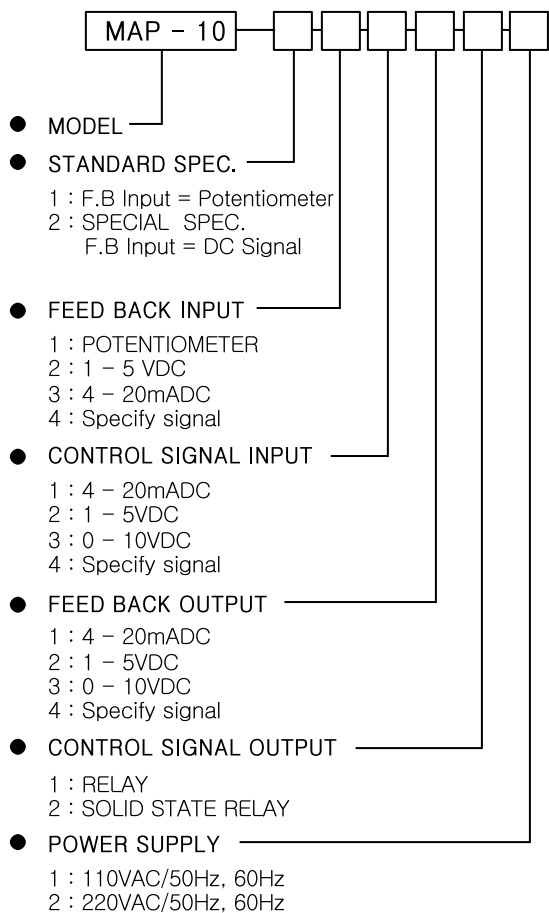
MAP - 10

● MODEL

● STANDARD SPEC.

1 : F.B Input = Potentiometer
2 : SPECIAL SPEC.
F.B Input = DC Signal

● FEED BACK INPUT

1 : POTENTIOMETER
2 : 1 - 5 VDC
3 : 4 - 20mADC
4 : Specify signal

● CONTROL SIGNAL INPUT

1 : 4 - 20mADC
2 : 1 - 5VDC
3 : 0 - 10VDC
4 : Specify signal

● FEED BACK OUTPUT

1 : 4 - 20mADC
2 : 1 - 5VDC
3 : 0 - 10VDC
4 : Specify signal

● CONTROL SIGNAL OUTPUT

1 : RELAY
2 : SOLID STATE RELAY

● POWER SUPPLY

1 : 110VAC/50Hz, 60Hz
2 : 220VAC/50Hz, 60Hz